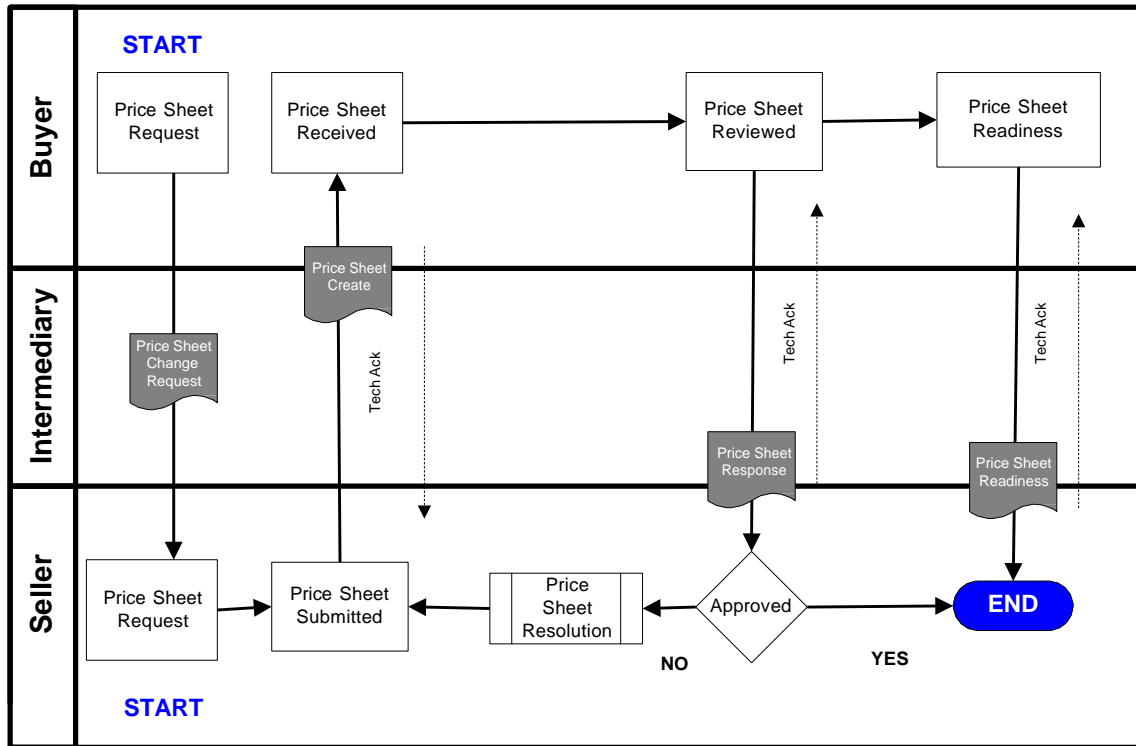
Buyer

Intermediary

Seller

START

Price Sheet Request

Price Sheet Received

Price Sheet Reviewed

Price Sheet Readiness

Price Sheet Create

Price Sheet Change Request

Tech Ack

Tech Ack

Tech Ack

Price Sheet Response

Price Sheet Readiness

Price Sheet Request

Price Sheet Submitted

Price Sheet Resolution

Approved

END

NO

YES

START